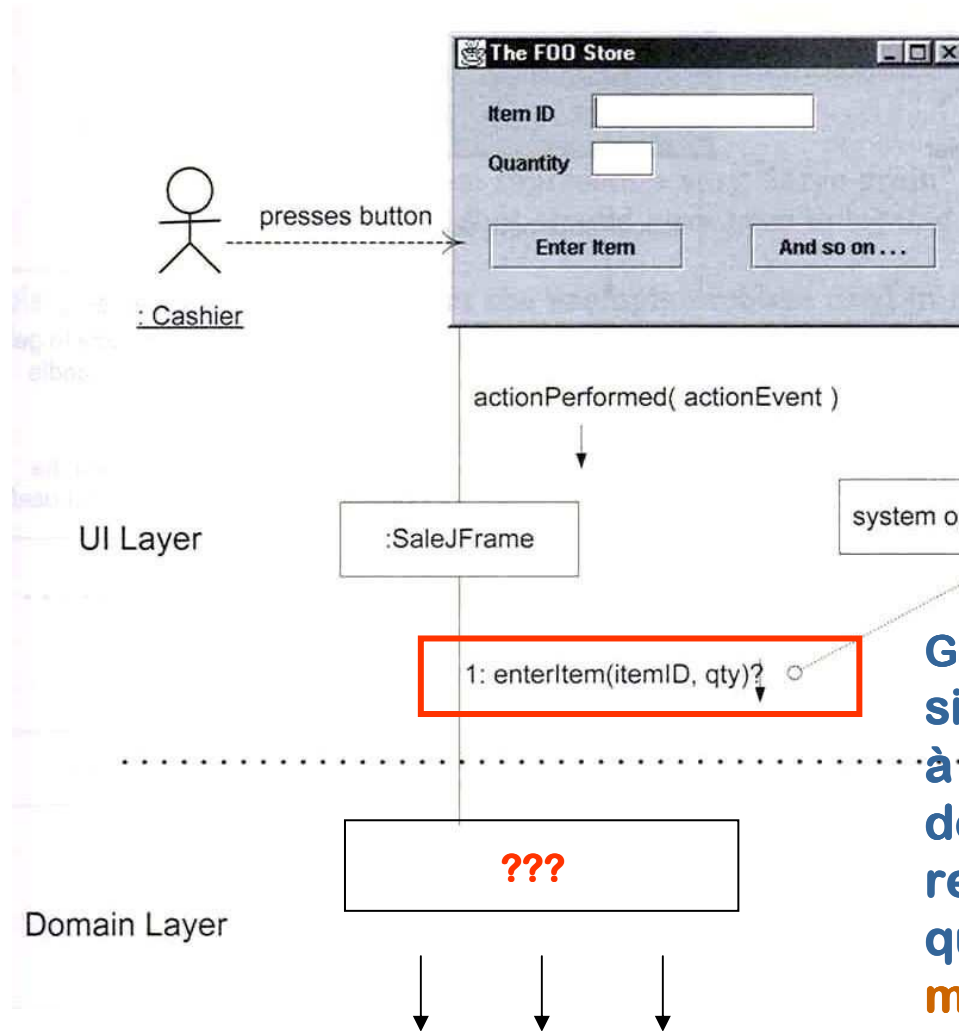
The FOO Store

Item ID

Quantity

presses button

Enter Item

And so on . . .

: Cashier

actionPerformed( actionEvent )

UI Layer

:SaleJFrame

system o

1: enterItem(itemID, qty)?

G
si
à
d
re
q
m

???

Domain Layer